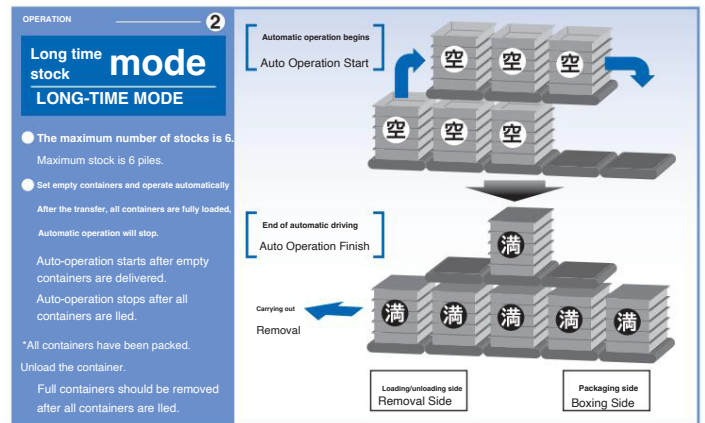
OPERATION

2

Long time stock mode

LONG-TIME MODE

The maximum number of stocks is 6.

Maximum stock is 6 piles.

Set empty containers and operate automatically

After the transfer, all containers are fully loaded,

Automatic operation will stop.

Auto-operation starts after empty containers are delivered.

Auto-operation stops after all containers are lled.

*All containers have been packed.

Unload the container.

Full containers should be removed after all containers are lled.

Automatic operation begins

Auto Operation Start

空 空 空

空 空 空

End of automatic driving

Auto Operation Finish

満

Carrying out

Removal

満 満 満 満 満

Loading/unloading side

Removal Side

Packaging side

Boxing Side